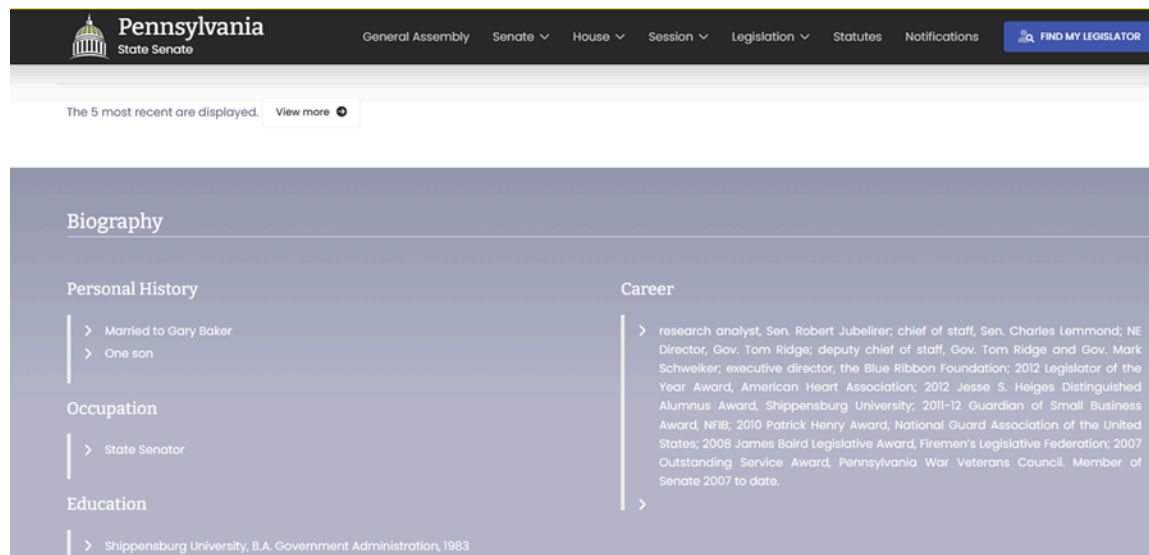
Pennsylvania
State Senate

General Assembly Senate House Session Legislation Statutes Notifications FIND MY LEGISLATOR

The 5 most recent are displayed. View more

Biography

Personal History

> Married to Gary Baker
> One son

Occupation

> State Senator

Education

> Shippensburg University, B.A. Government Administration, 1983

Career

> research analyst, Sen. Robert Jubelirer; chief of staff, Sen. Charles Lemmond; NE Director, Gov. Tom Ridge; deputy chief of staff, Gov. Tom Ridge and Gov. Mark Schweiker; executive director, the Blue Ribbon Foundation; 2012 Legislator of the Year Award, American Heart Association; 2012 Jesse S. Heiges Distinguished Alumnus Award, Shippensburg University; 2011-12 Guardian of Small Business Award, NFIB; 2010 Patrick Henry Award, National Guard Association of the United States; 2008 James Baird Legislative Award, Firemen's Legislative Federation; 2007 Outstanding Service Award, Pennsylvania War Veterans Council. Member of Senate 2007 to date.

>